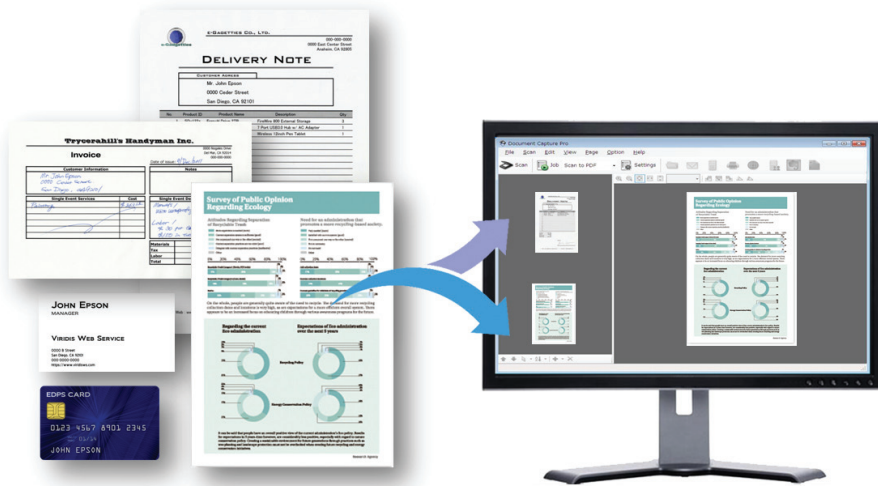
E-GADETTIES CO., LTD.

DELIVERY NOTE

CUSTOMER ADRESS

Mr. John Epson

0000 Cedar Street

San Diego, CA 92101

Trycorahill's Handyman Inc.

Invoice

Customer Information

Notes

Survey of Public Opinion Regarding Ecology

Regarding the current fire administration.

Expectations of fire administration over the next 5 years

JOHN EPSON

MANAGER

VIRIDIS WEB SERVICE

EDPS CARD

0123 4567 8901 2345

JOHN EPSON

Document Capture Pro

File Scan Edit View Page Option Help

Scan Job Scan to PDF Settings

Survey of Public Opinion Regarding Ecology